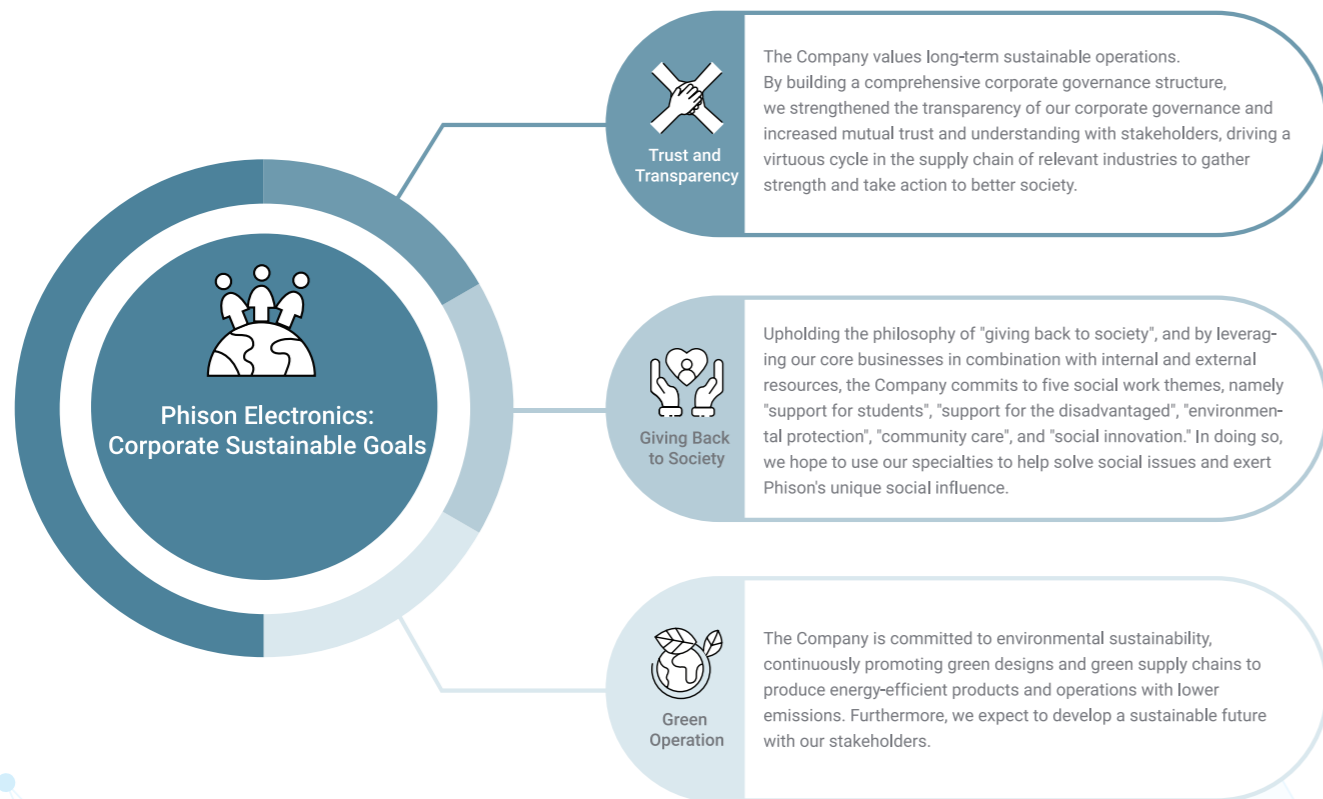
Phison Electronics: Corporate Sustainable Goals

Trust and Transparency

The Company values long-term sustainable operations. By building a comprehensive corporate governance structure, we strengthened the transparency of our corporate governance and increased mutual trust and understanding with stakeholders, driving a virtuous cycle in the supply chain of relevant industries to gather strength and take action to better society.

Giving Back to Society

Upholding the philosophy of "giving back to society", and by leveraging our core businesses in combination with internal and external resources, the Company commits to five social work themes, namely "support for students", "support for the disadvantaged", "environmental protection", "community care", and "social innovation." In doing so, we hope to use our specialties to help solve social issues and exert Phison's unique social influence.

Green Operation

The Company is committed to environmental sustainability, continuously promoting green designs and green supply chains to produce energy-efficient products and operations with lower emissions. Furthermore, we expect to develop a sustainable future with our stakeholders.